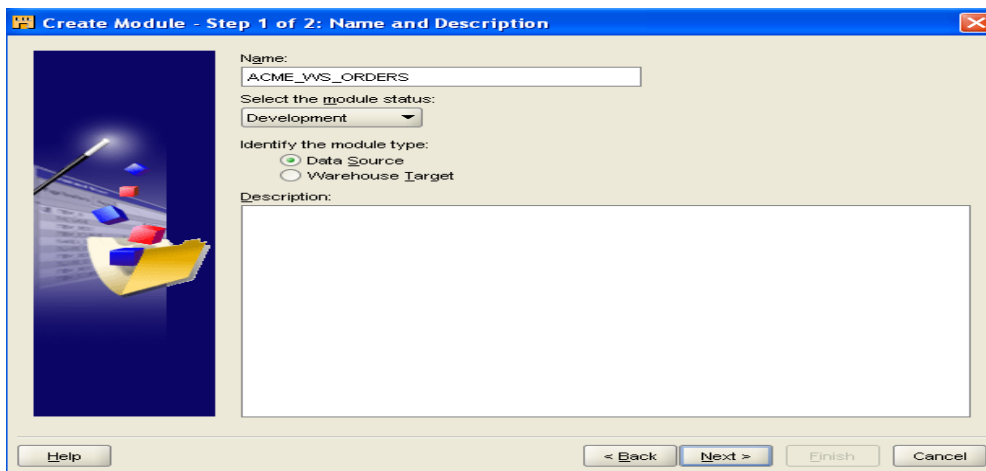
Create Module - Step 1 of 2: Name and Description

Name:

ACME_WS_ORDERS

Select the module status:

Development

Identify the module type:

Data Source

Warehouse Target

Description:

Help

< Back

Next >

Finish

Cancel